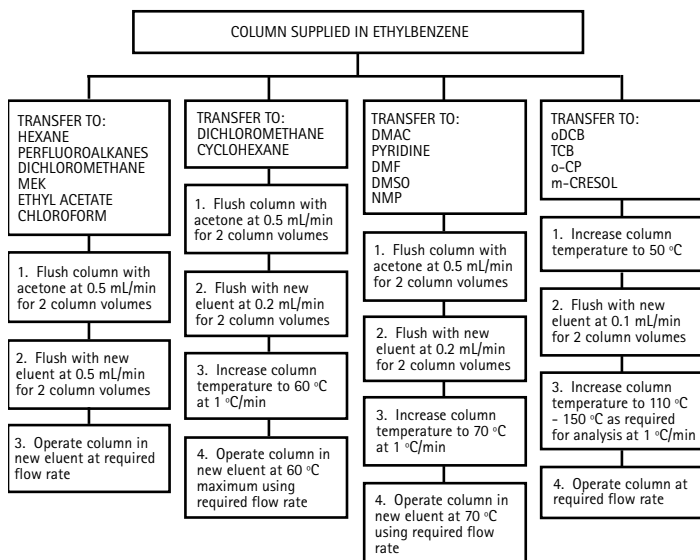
COLUMN SUPPLIED IN ETHYLBENZENE

TRANSFER TO:
HEXANE
PERFLUOROALKANES
DICHLOROMETHANE
MEK
ETHYL ACETATE
CHLOROFORM

1. Flush column with acetone at 0.5 mL/min for 2 column volumes

2. Flush with new eluent at 0.5 mL/min for 2 column volumes

3. Operate column in new eluent at required flow rate

TRANSFER TO:
DICHLOROMETHANE
CYCLOHEXANE

1. Flush column with acetone at 0.5 mL/min for 2 column volumes

2. Flush with new eluent at 0.2 mL/min for 2 column volumes

3. Increase column temperature to 60 °C at 1 °C/min

4. Operate column in new eluent at 60 °C maximum using required flow rate

TRANSFER TO:
DMAC
PYRIDINE
DMF
DMSO
NMP

1. Flush column with acetone at 0.5 mL/min for 2 column volumes

2. Flush with new eluent at 0.2 mL/min for 2 column volumes

3. Increase column temperature to 70 °C at 1 °C/min

4. Operate column in new eluent at 70 °C using required flow rate

TRANSFER TO:
oDCB
TCB
o-CP
m-CRESOL

1. Increase column temperature to 50 °C

2. Flush with new eluent at 0.1 mL/min for 2 column volumes

3. Increase column temperature to 110 °C - 150 °C as required for analysis at 1 °C/min

4. Operate column at required flow rate